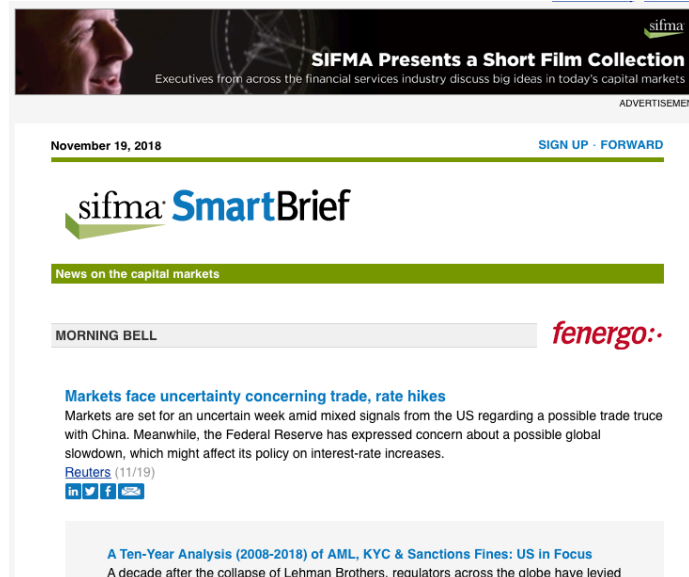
sifma

SIFMA Presents a Short Film Collection

Executives from across the financial services industry discuss big ideas in today's capital markets

ADVERTISEMEN

November 19, 2018

SIGN UP · FORWARD

sifma SmartBrief

News on the capital markets

MORNING BELL

fenergo

Markets face uncertainty concerning trade, rate hikes

Markets are set for an uncertain week amid mixed signals from the US regarding a possible trade truce with China. Meanwhile, the Federal Reserve has expressed concern about a possible global slowdown, which might affect its policy on interest-rate increases.

Reuters (11/19)

A Ten-Year Analysis (2008-2018) of AML, KYC & Sanctions Fines: US in Focus

A decade after the collapse of Lehman Brothers, regulators across the globe have levied